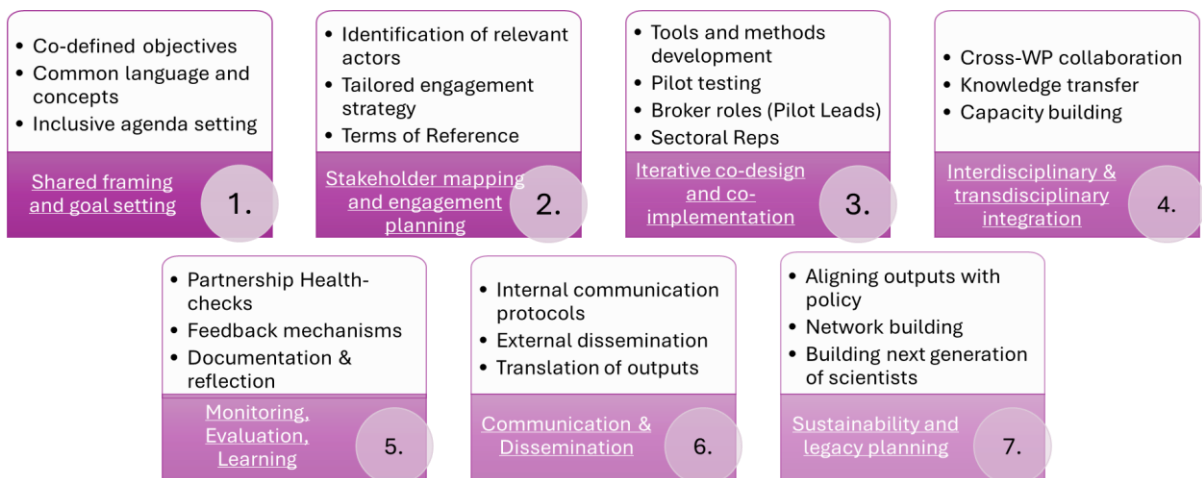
- Co-defined objectives
- Common language and concepts
- Inclusive agenda setting

Shared framing and goal setting

1.

- Identification of relevant actors
- Tailored engagement strategy
- Terms of Reference

Stakeholder mapping and engagement planning

2.

- Tools and methods development
- Pilot testing
- Broker roles (Pilot Leads)
- Sectoral Reps

Iterative co-design and co-implementation

3.

- Cross-WP collaboration
- Knowledge transfer
- Capacity building

Interdisciplinary & transdisciplinary integration

4.

- Partnership Health-checks
- Feedback mechanisms
- Documentation & reflection

Monitoring, Evaluation, Learning

5.

- Internal communication protocols
- External dissemination
- Translation of outputs

Communication & Dissemination

6.

- Aligning outputs with policy
- Network building
- Building next generation of scientists

Sustainability and legacy planning

7.